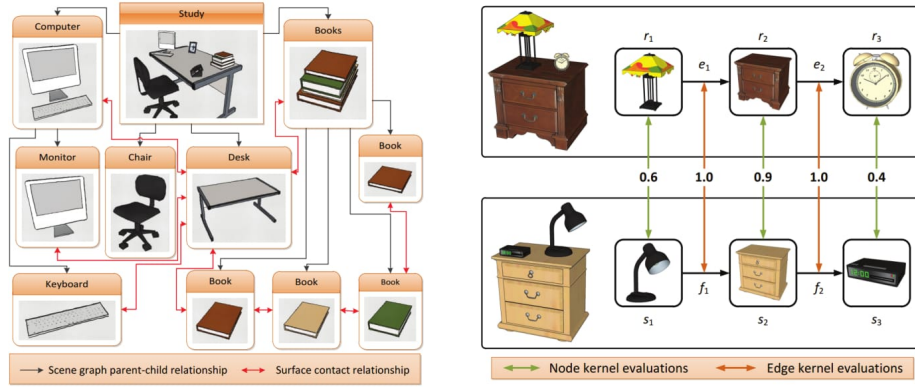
Study

Computer

Books

Monitor

Chair

Desk

Book

Keyboard

Book

Book

Book

Scene graph parent-child relationship

Surface contact relationship

$r_1$

$e_1$

$r_2$

$e_2$

$r_3$

0.6

1.0

0.9

1.0

0.4

$s_1$

$f_1$

$s_2$

$f_2$

$s_3$

Node kernel evaluations

Edge kernel evaluations